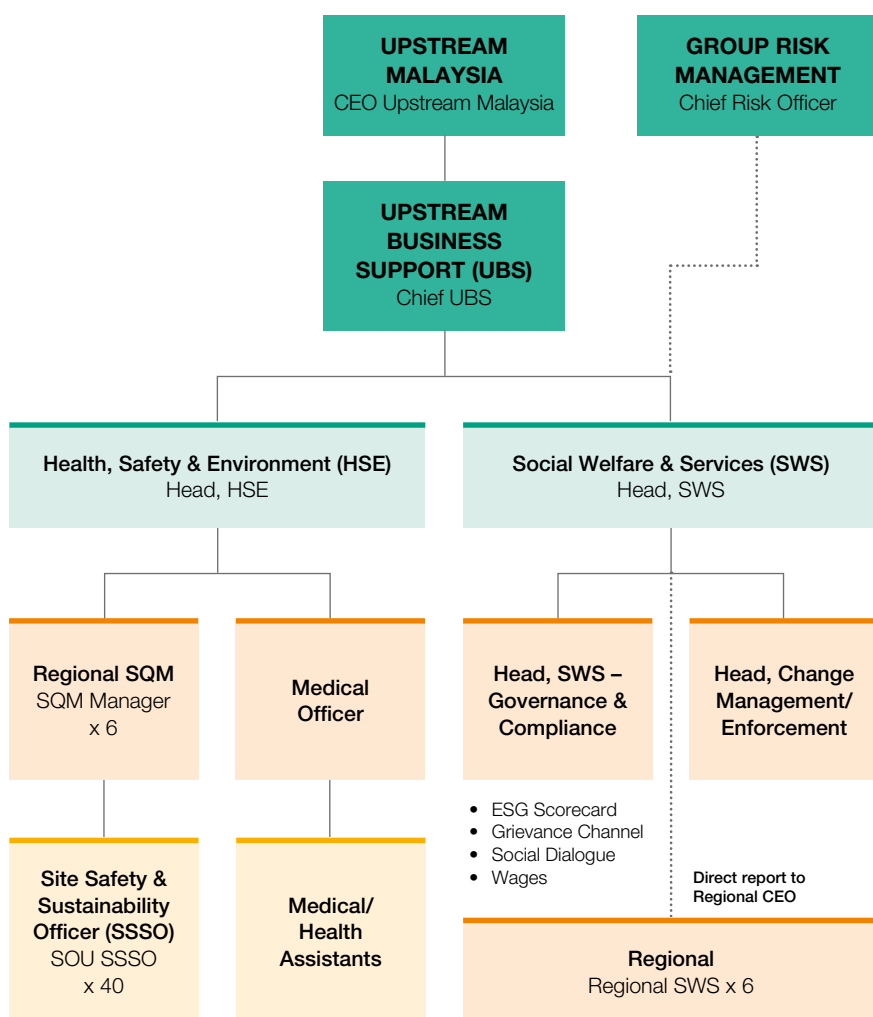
UPSTREAM MALAYSIA
CEO Upstream Malaysia

GROUP RISK MANAGEMENT
Chief Risk Officer

UPSTREAM BUSINESS SUPPORT (UBS)
Chief UBS

Health, Safety & Environment (HSE)
Head, HSE

Social Welfare & Services (SWS)
Head, SWS

Regional SQM
SQM Manager
x 6

Medical Officer

Head, SWS – Governance & Compliance

Head, Change Management/ Enforcement

- ESG Scorecard
- Grievance Channel
- Social Dialogue
- Wages

Direct report to Regional CEO

Site Safety & Sustainability Officer (SSSO)
SOU SSSO
x 40

Medical/ Health Assistants

Regional
Regional SWS x 6